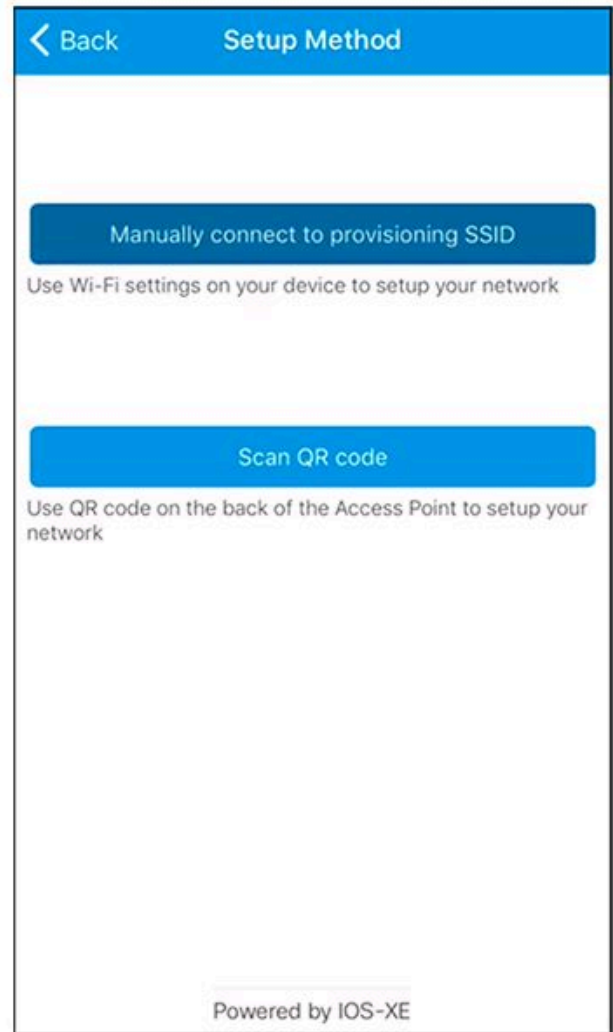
Back

Setup Method

Manually connect to provisioning SSID

Use Wi-Fi settings on your device to setup your network

Scan QR code

Use QR code on the back of the Access Point to setup your network

Powered by IOS-XE